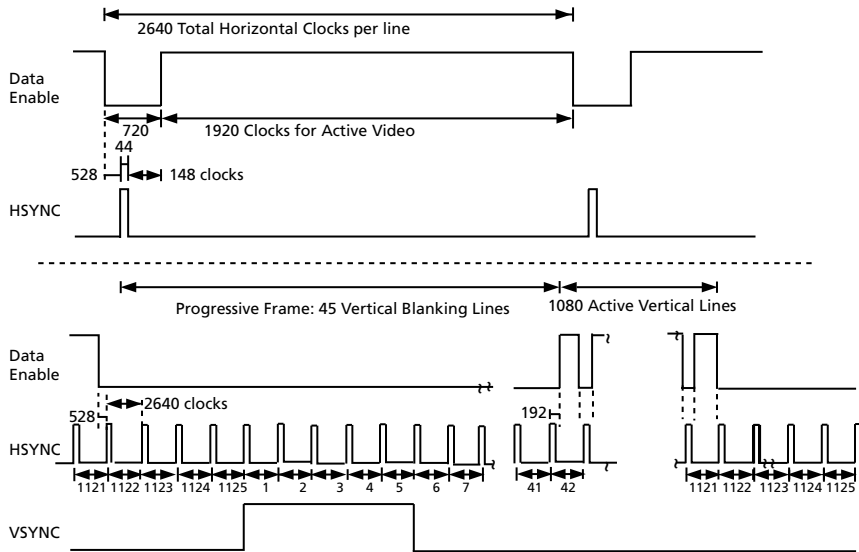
2640 Total Horizontal Clocks per line

Data Enable

720

1920 Clocks for Active Video

44

528

148 clocks

HSYNC

Progressive Frame: 45 Vertical Blanking Lines

1080 Active Vertical Lines

Data Enable

528

2640 clocks

192

HSYNC

1121 1122 1123 1124 1125 1 2 3 4 5 6 7

41 42

1121 1122 1123 1124 1125

VSYNC